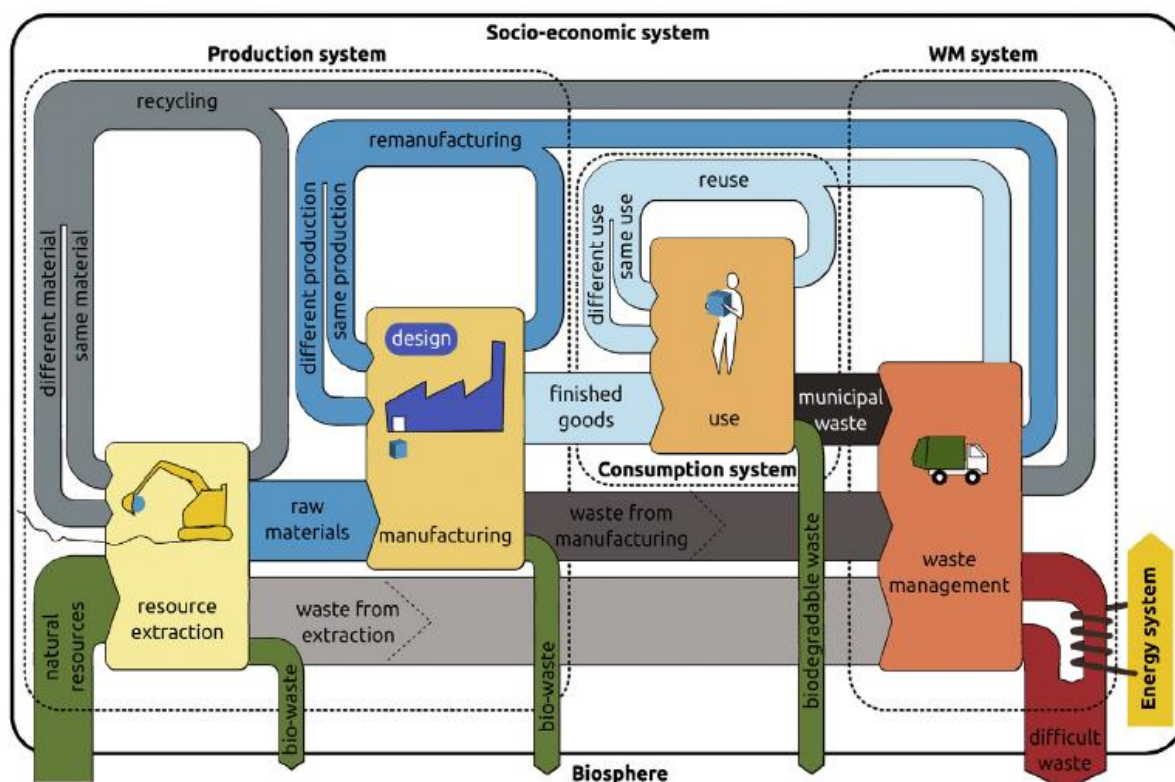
Socio-economic system

Production system

WM system

recycling

remanufacturing

reuse

different material

same material

different production

same production

different use

same use

design

finished goods

use

municipal waste

Consumption system

raw materials

manufacturing

waste from manufacturing

waste management

natural resources

resource extraction

waste from extraction

bio-waste

bio-waste

biodegradable waste

Energy system

difficult waste

Biosphere